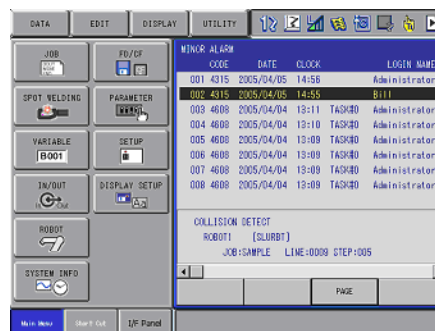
DATA EDIT DISPLAY UTILITY

JOB
FD/CF
SPOT WELDING
PARAMETER
VARIABLE
B001
SETUP
IN/OUT
DISPLAY SETUP
ROBOT
SYSTEM INFO

MINOR ALARM

| | CODE | DATE | CLOCK | | LOGIN NAME |
|---|---|---|---|---|---|
| 001 | 4315 | 2005/04/05 | 14:56 | | Administrator |
| 002 | 4315 | 2005/04/05 | 14:55 | | Bill |
| 003 | 4608 | 2005/04/04 | 13:11 | TASK#0 | Administrator |
| 004 | 4608 | 2005/04/04 | 13:10 | TASK#0 | Administrator |
| 005 | 4608 | 2005/04/04 | 13:09 | TASK#0 | Administrator |
| 006 | 4608 | 2005/04/04 | 13:09 | TASK#0 | Administrator |
| 007 | 4608 | 2005/04/04 | 13:09 | TASK#0 | Administrator |
| 008 | 4608 | 2005/04/04 | 13:09 | TASK#0 | Administrator |

COLLISION DETECT
ROBOT1 [SLURBT]
JOB:SAMPLE LINE:0009 STEP:005

PAGE

Main Menu Short Cut I/F Panel